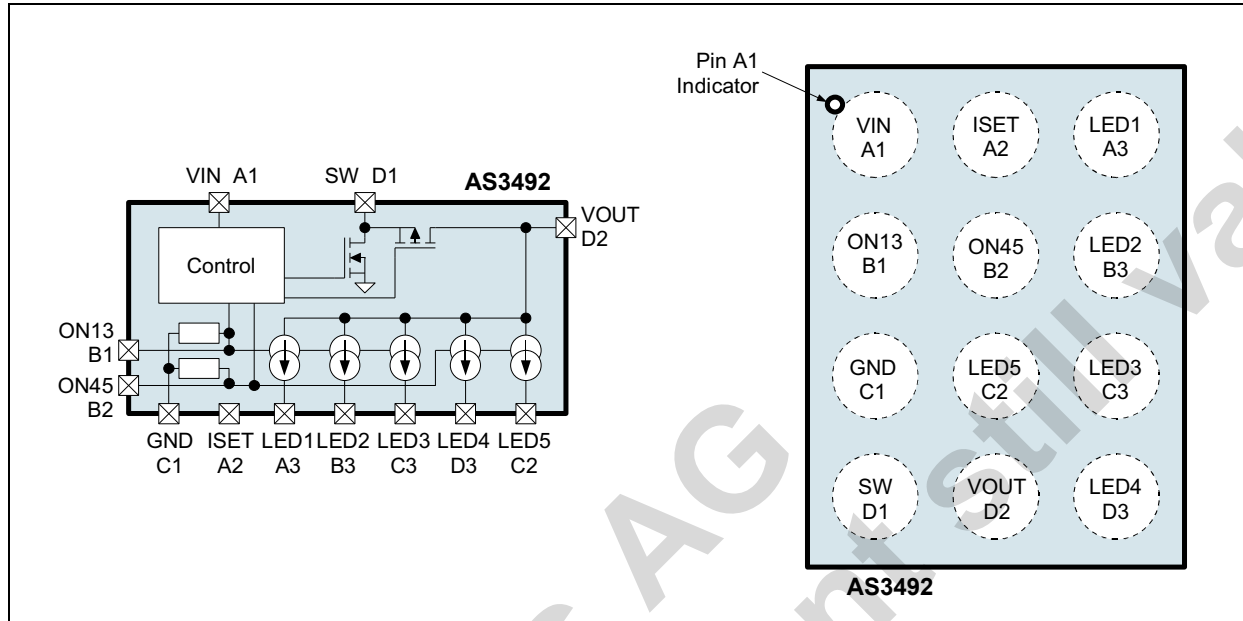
VIN A1

SW D1

AS3492

VOUT D2

Control

ON13 B1

ON45 B2

GND C1

ISET A2

LED1 A3

LED2 B3

LED3 C3

LED4 D3

LED5 C2

Pin A1 Indicator

VIN A1

ISET A2

LED1 A3

ON13 B1

ON45 B2

LED2 B3

GND C1

LED5 C2

LED3 C3

SW D1

VOUT D2

LED4 D3

AS3492

AG

nt still va